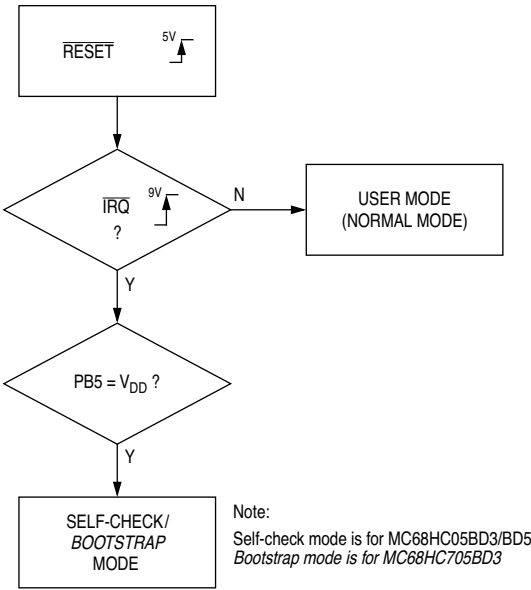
$\overline{\text{RESET}}$ 5V

$\overline{\text{IRQ}}$ 9V ?

N

USER MODE (NORMAL MODE)

Y

PB5 = $V_{DD}$ ?

Y

SELF-CHECK/ *BOOTSTRAP* MODE

Note:

Self-check mode is for MC68HC05BD3/BD5
*Bootstrap mode is for MC68HC705BD3*